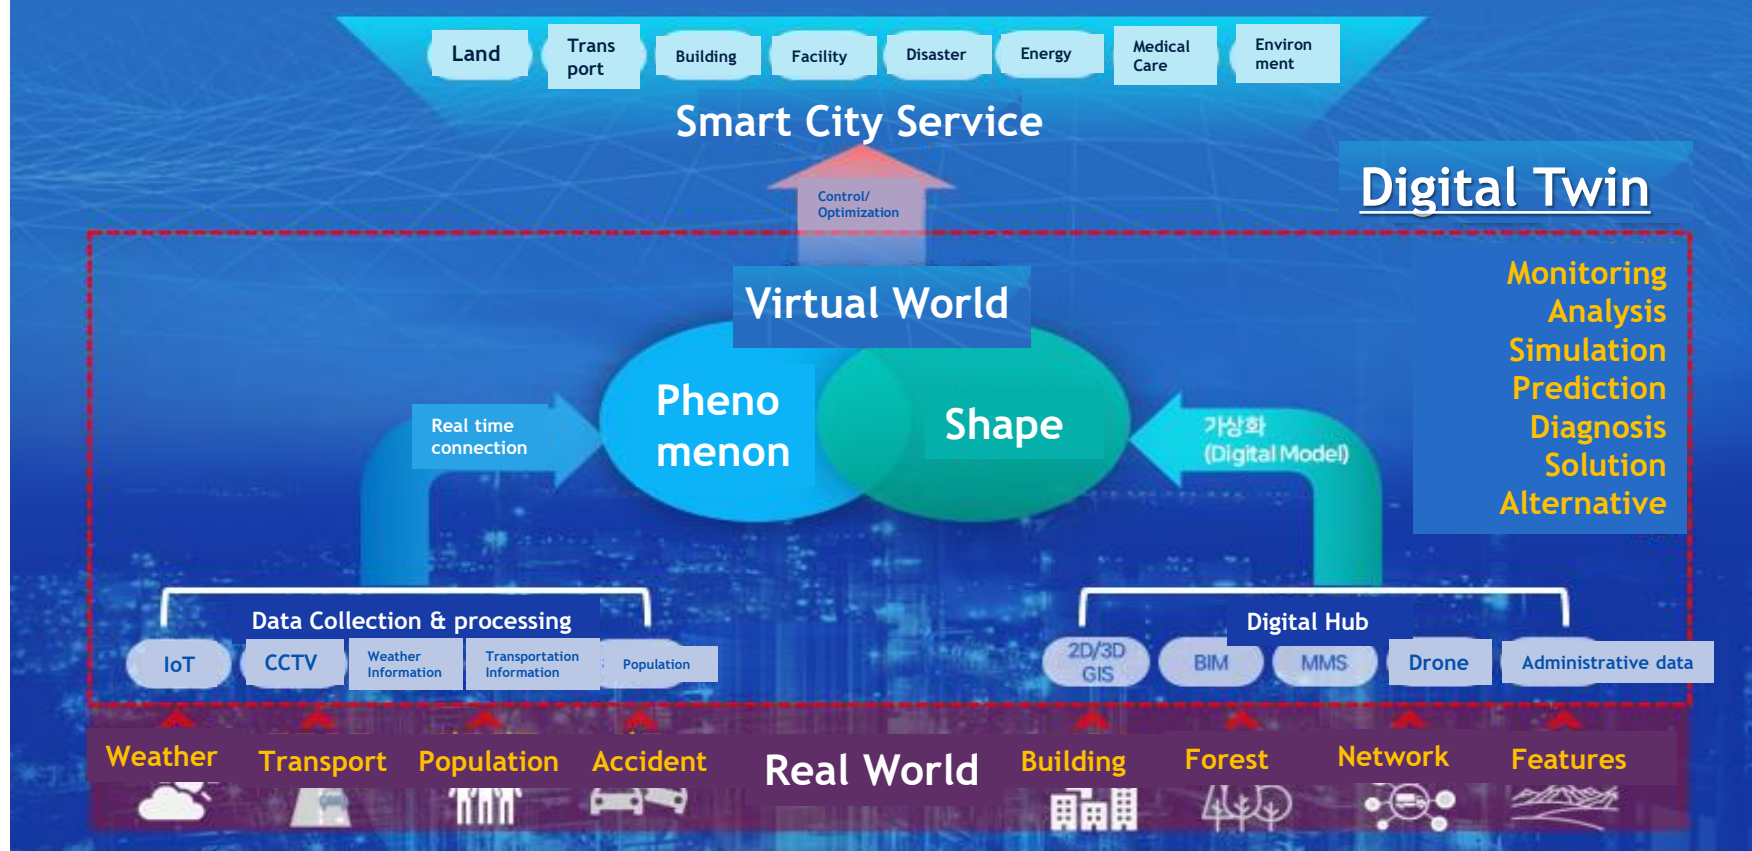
Land
Trans port
Building
Facility
Disaster
Energy
Medical Care
Environ ment

Smart City Service

Digital Twin

Control/ Optimization

Virtual World

Monitoring
Analysis
Simulation
Prediction
Diagnosis
Solution
Alternative

Real time connection

Pheno menon

Shape

가상화 (Digital Model)

Data Collection & processing

IoT
CCTV
Weather Information
Transportation Information
Population

Digital Hub

2D/3D GIS
BIM
MMS
Drone
Administrative data

Weather
Transport
Population
Accident
Real World
Building
Forest
Network
Features